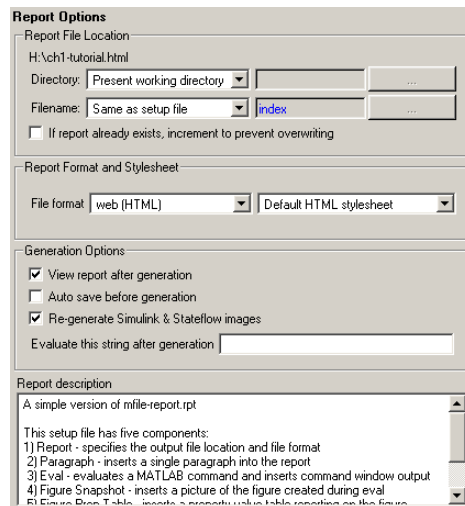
Report Options

Report File Location

H:\ch1-tutorial.html

Directory: Present working directory

...

Filename: Same as setup file

index

...

If report already exists, increment to prevent overwriting

Report Format and Stylesheet

File format web (HTML)

Default HTML stylesheet

Generation Options

View report after generation

Auto save before generation

Re-generate Simulink & Stateflow images

Evaluate this string after generation

Report description

A simple version of mfile-report.rpt

This setup file has five components:
1) Report - specifies the output file location and file format
2) Paragraph - inserts a single paragraph into the report
3) Eval - evaluates a MATLAB command and inserts command window output
4) Figure Snapshot - inserts a picture of the figure created during eval
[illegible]